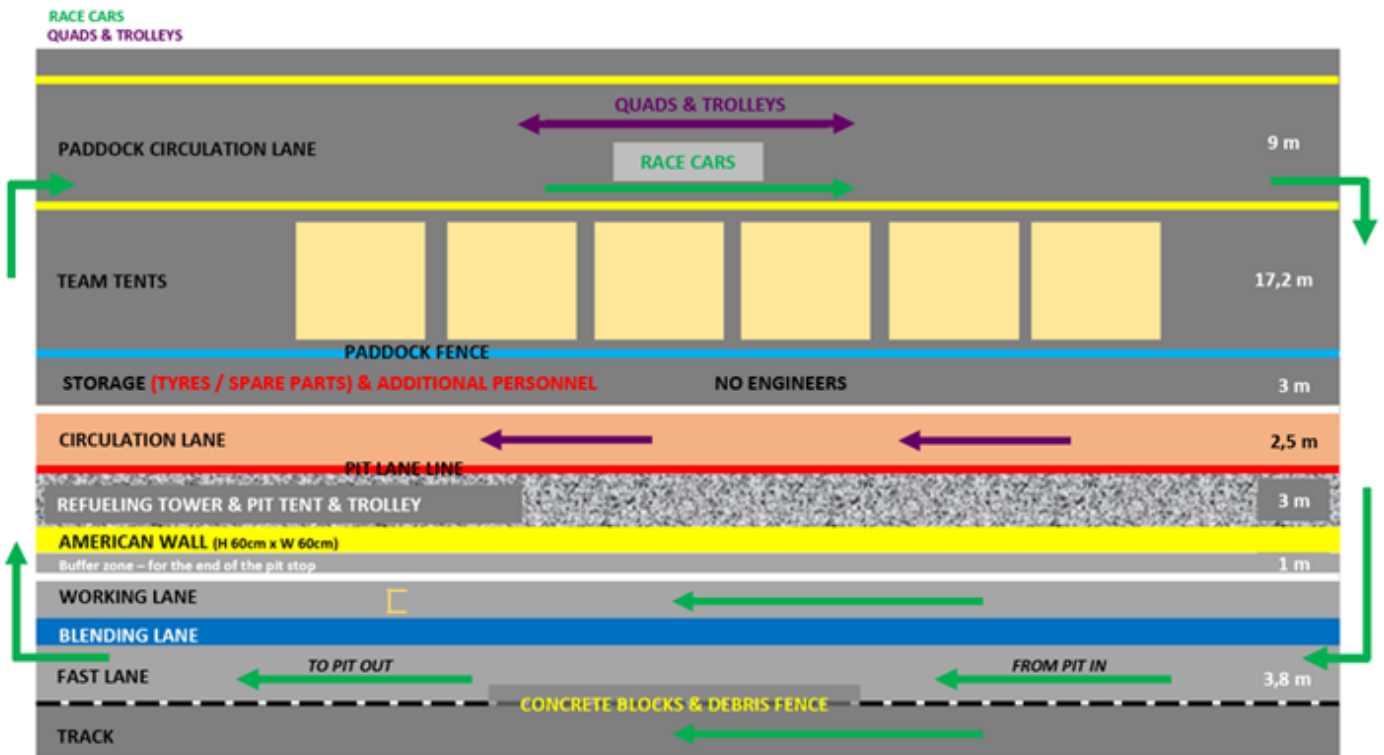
RACE CARS
QUADS & TROLLEYS

QUADS & TROLLEYS

PADDOCK CIRCULATION LANE

RACE CARS

9 m

TEAM TENTS

17,2 m

PADDOCK FENCE

STORAGE (TYRES / SPARE PARTS) & ADDITIONAL PERSONNEL

NO ENGINEERS

3 m

CIRCULATION LANE

2,5 m

PIT LANE LINE

REFUELING TOWER & PIT TENT & TROLLEY

3 m

AMERICAN WALL (H 60cm x W 60cm)

Buffer zone – for the end of the pit stop

1 m

WORKING LANE

BLENDING LANE

TO PIT OUT

FROM PIT IN

FAST LANE

3,8 m

CONCRETE BLOCKS & DEBRIS FENCE

TRACK